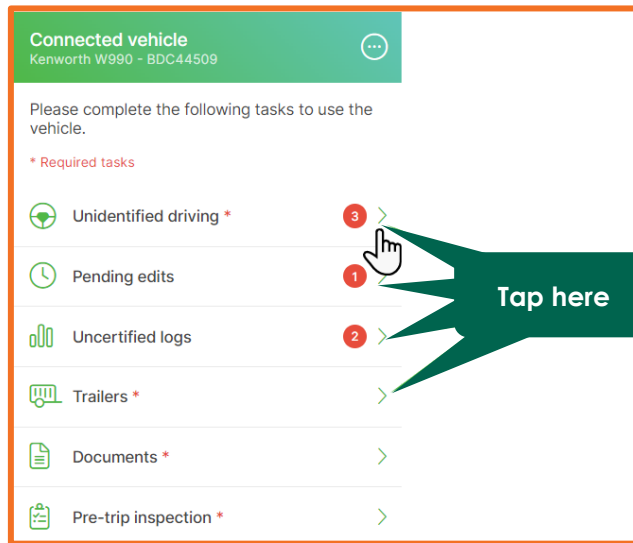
Connected vehicle
Kenworth W990 - BDC44509

Please complete the following tasks to use the vehicle.

* Required tasks

Unidentified driving * 3

Pending edits 1

Uncertified logs 2

Trailers *

Documents *

Pre-trip inspection *

Tap here